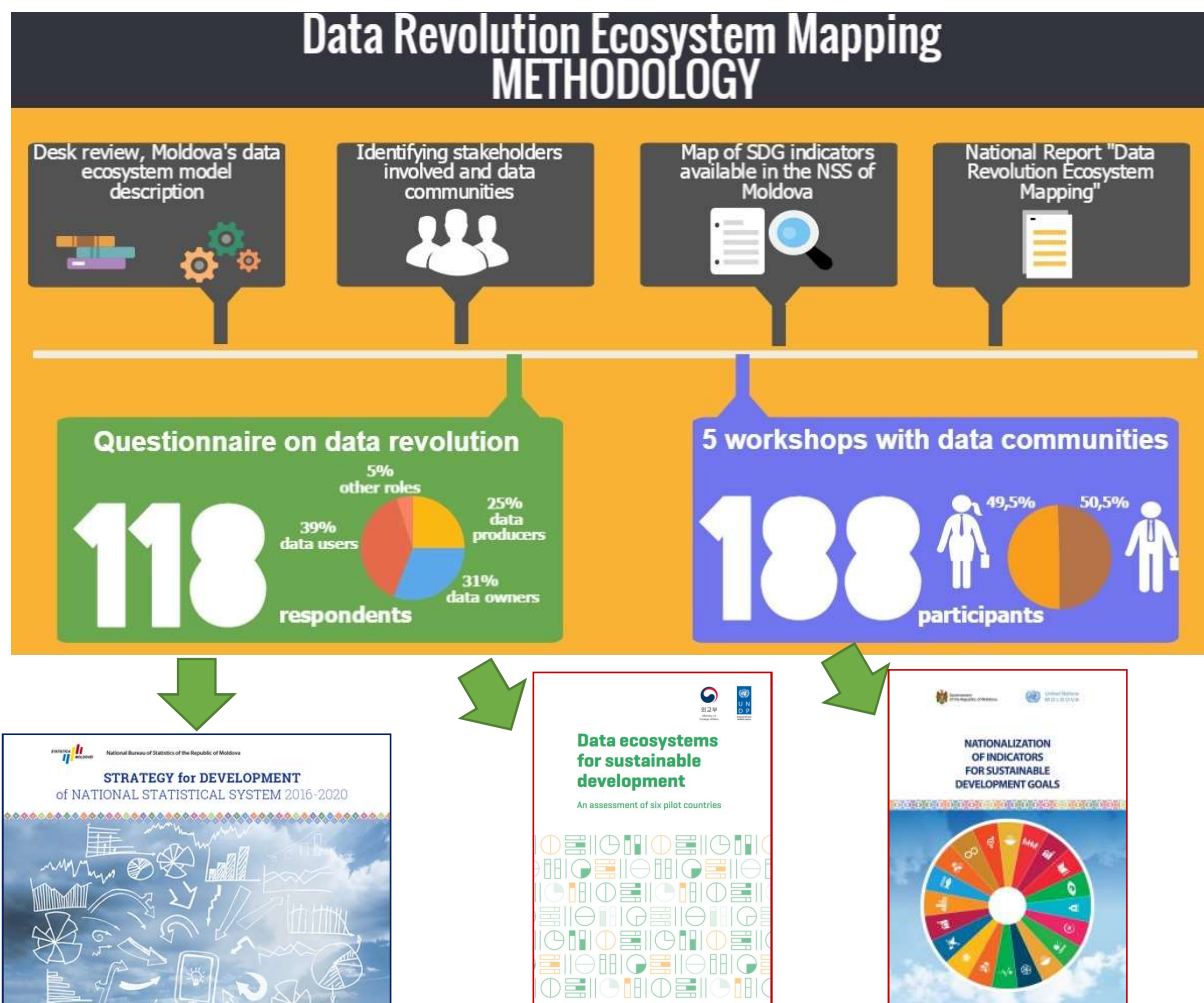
Data Revolution Ecosystem Mapping
METHODOLOGY

Desk review, Moldova's data ecosystem model description

Identifying stakeholders involved and data communities

Map of SDG indicators available in the NSS of Moldova

National Report "Data Revolution Ecosystem Mapping"

Questionnaire on data revolution

118

5% other roles

39% data users

25% data producers

31% data owners

respondents

5 workshops with data communities

188

49,5%

50,5%

participants

National Bureau of Statistics of the Republic of Moldova

STRATEGY for DEVELOPMENT of NATIONAL STATISTICAL SYSTEM 2016-2020

외교부

UNDP

Data ecosystems for sustainable development

An assessment of six pilot countries

Government of the Republic of Moldova

United Nations MOLDOVA

NATIONALIZATION OF INDICATORS FOR SUSTAINABLE DEVELOPMENT GOALS